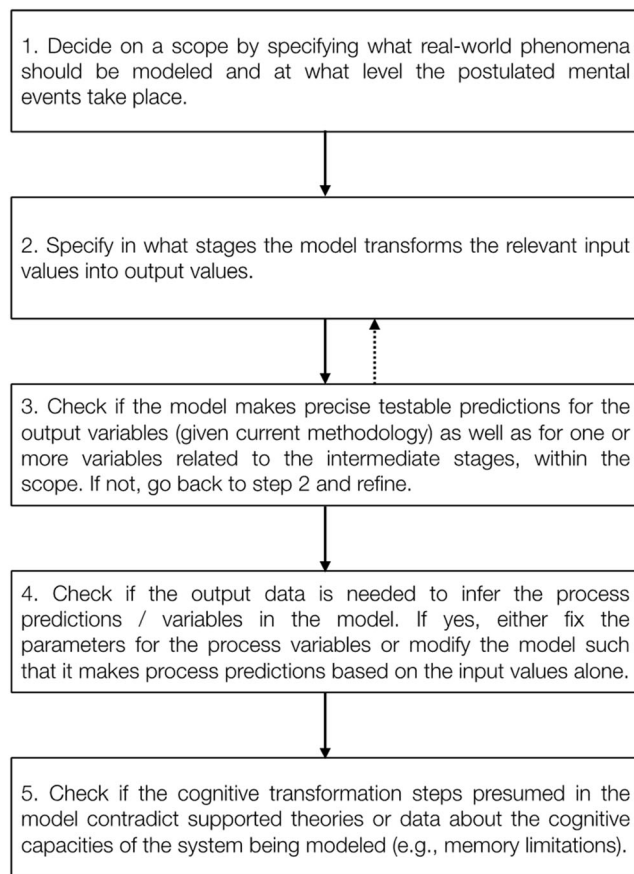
1. Decide on a scope by specifying what real-world phenomena should be modeled and at what level the postulated mental events take place.

2. Specify in what stages the model transforms the relevant input values into output values.

3. Check if the model makes precise testable predictions for the output variables (given current methodology) as well as for one or more variables related to the intermediate stages, within the scope. If not, go back to step 2 and refine.

4. Check if the output data is needed to infer the process predictions / variables in the model. If yes, either fix the parameters for the process variables or modify the model such that it makes process predictions based on the input values alone.

5. Check if the cognitive transformation steps presumed in the model contradict supported theories or data about the cognitive capacities of the system being modeled (e.g., memory limitations).